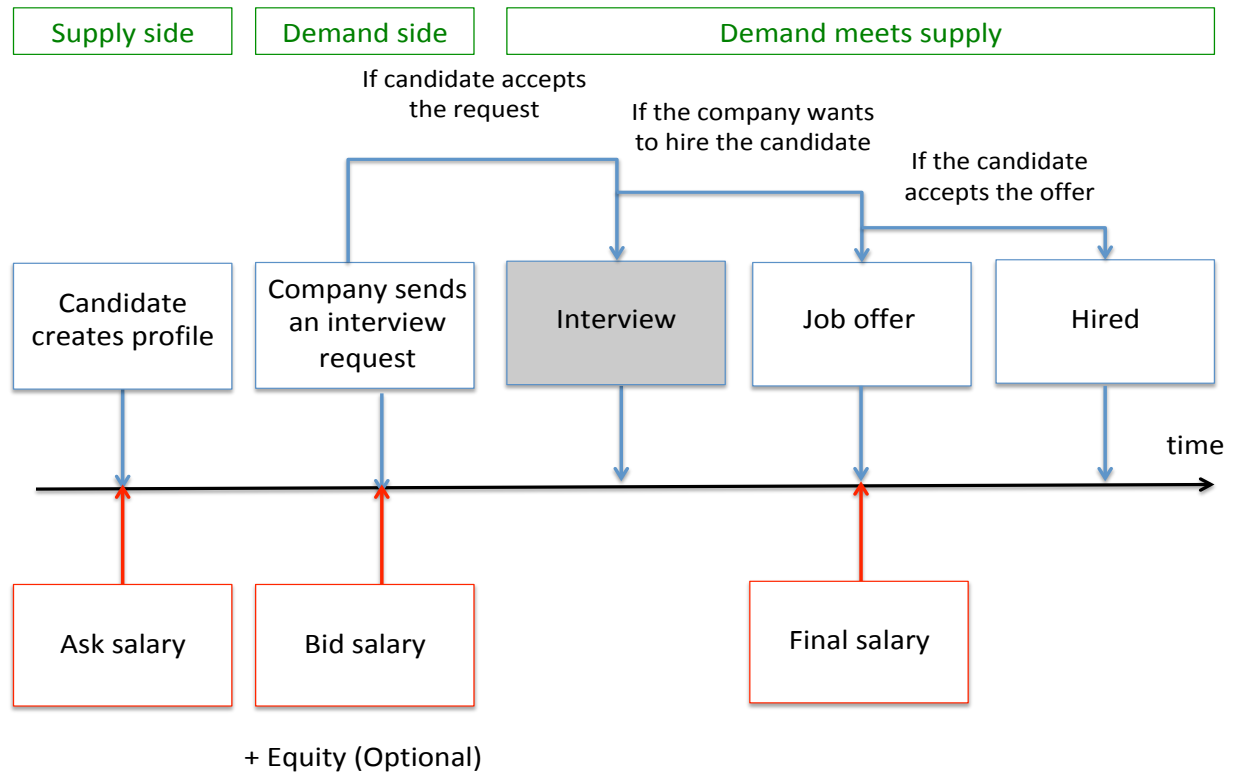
Supply side

Demand side

Demand meets supply

If candidate accepts the request

If the company wants to hire the candidate

If the candidate accepts the offer

Candidate creates profile

Company sends an interview request

Interview

Job offer

Hired

time

Ask salary

Bid salary

Final salary

+ Equity (Optional)